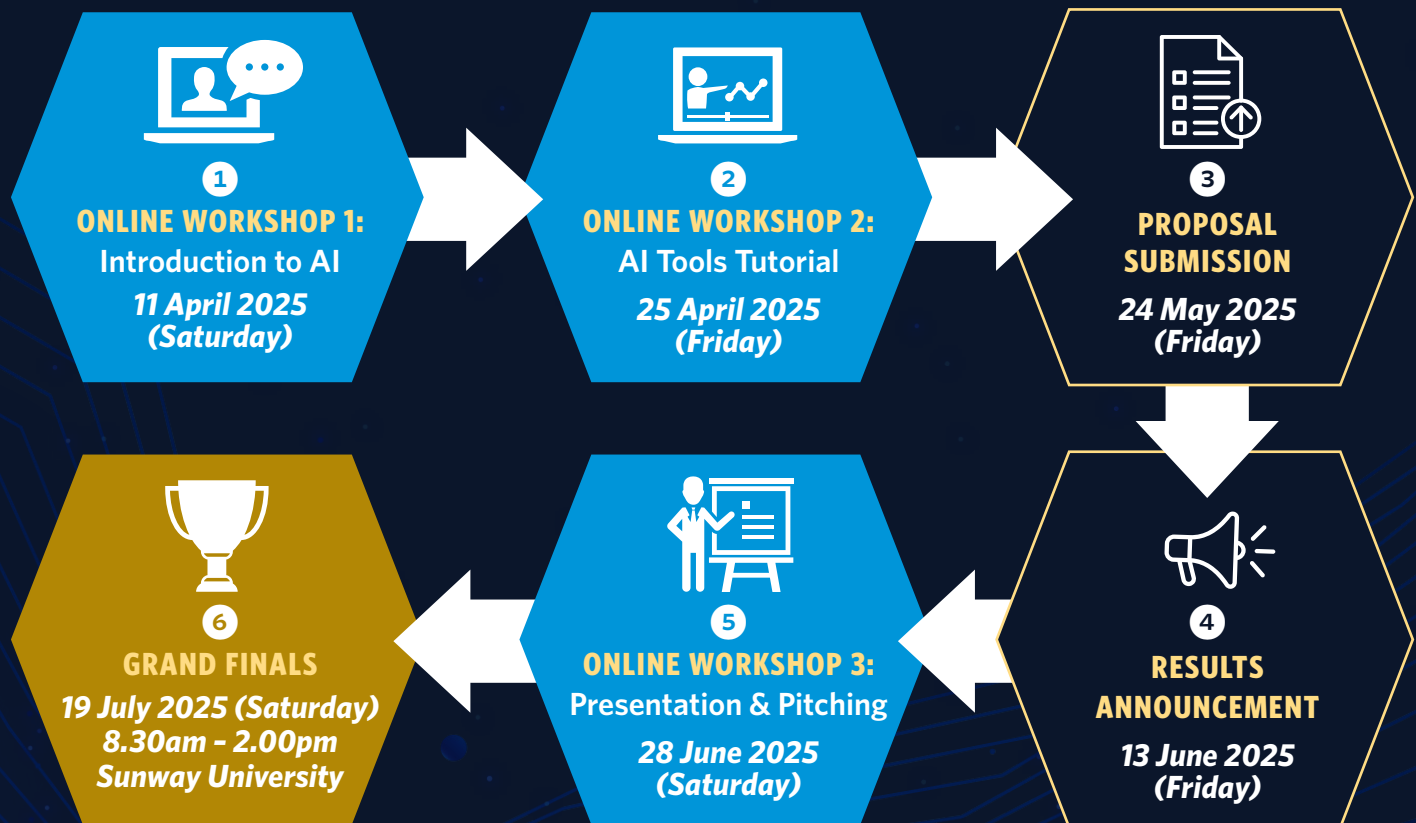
1
ONLINE WORKSHOP 1:
Introduction to AI
11 April 2025
(Saturday)

2
ONLINE WORKSHOP 2:
AI Tools Tutorial
25 April 2025
(Friday)

3
PROPOSAL SUBMISSION
24 May 2025
(Friday)

4
RESULTS ANNOUNCEMENT
13 June 2025
(Friday)

5
ONLINE WORKSHOP 3:
Presentation & Pitching
28 June 2025
(Saturday)

6
GRAND FINALS
19 July 2025 (Saturday)
8.30am - 2.00pm
Sunway University